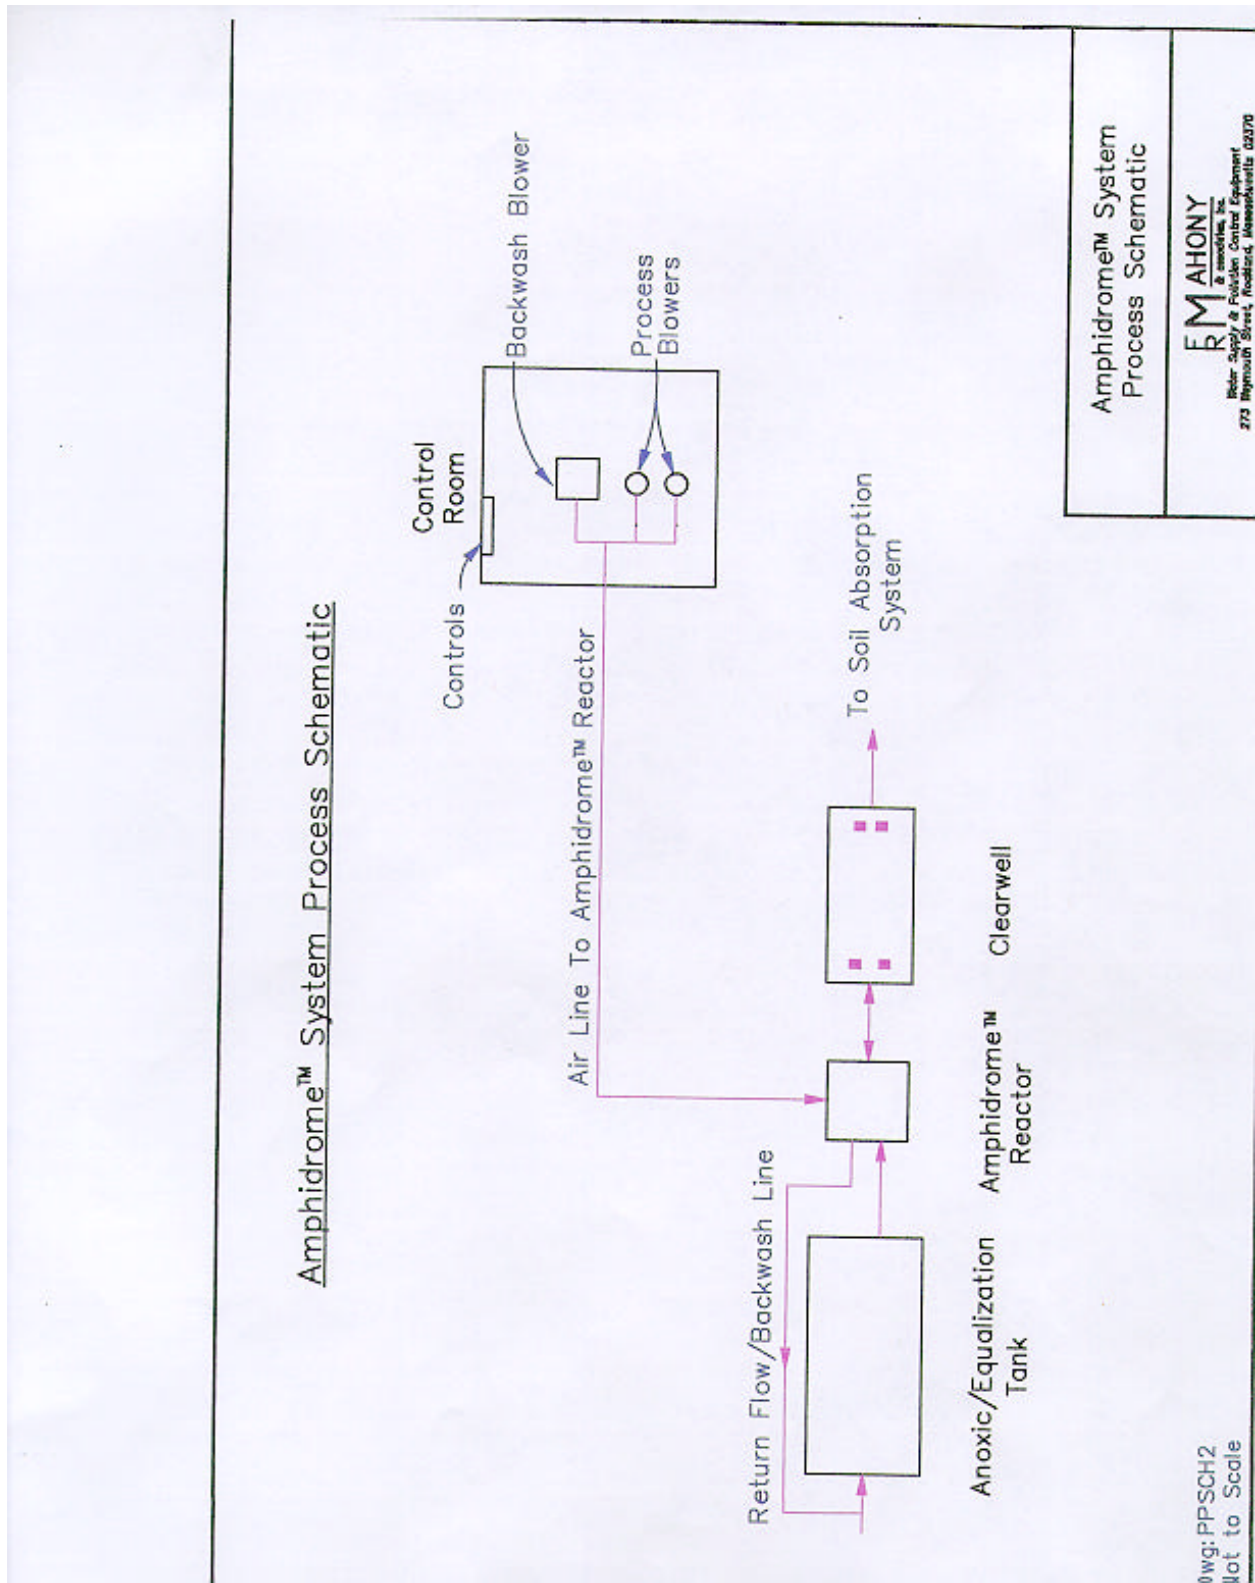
Amphidrome™ System Process Schematic

Control Room

Controls

Backwash Blower

Process Blowers

Air Line To Amphidrome™ Reactor

To Soil Absorption System

Return Flow/Backwash Line

Anoxic/Equalization Tank

Amphidrome™ Reactor

Clearwell

Amphidrome™ System Process Schematic

F R MAHONY & associates, Inc.
Water Supply & Pollution Control Equipment
273 Weymouth Street, Rockland, Massachusetts 02370

Dwg: PPSCH2
Not to Scale